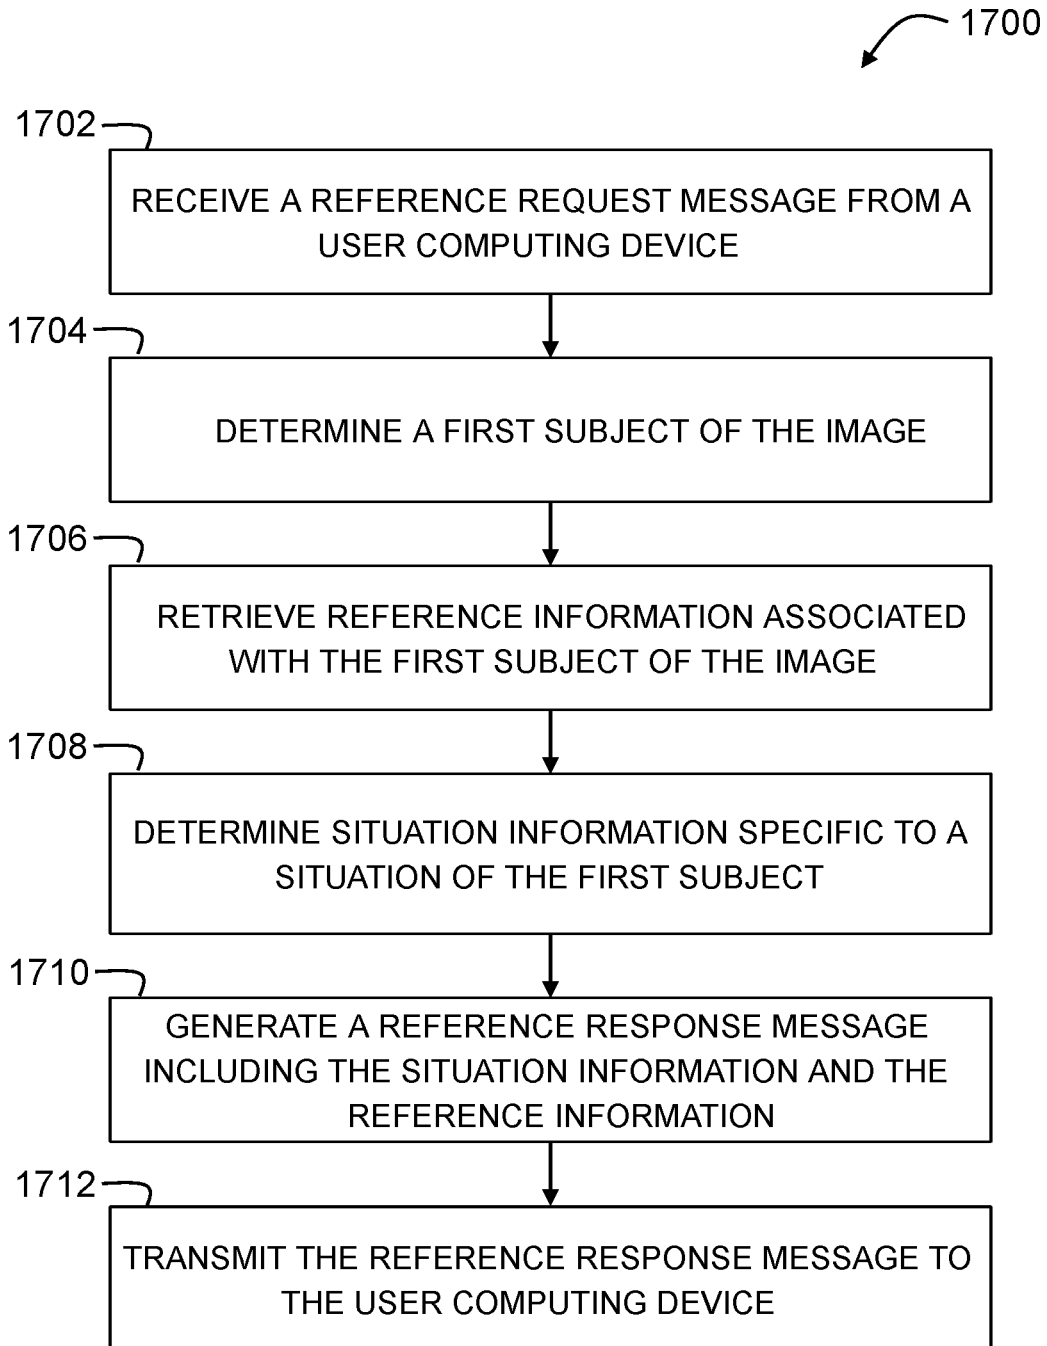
1700

1702

RECEIVE A REFERENCE REQUEST MESSAGE FROM A USER COMPUTING DEVICE

1704

DETERMINE A FIRST SUBJECT OF THE IMAGE

1706

RETRIEVE REFERENCE INFORMATION ASSOCIATED WITH THE FIRST SUBJECT OF THE IMAGE

1708

DETERMINE SITUATION INFORMATION SPECIFIC TO A SITUATION OF THE FIRST SUBJECT

1710

GENERATE A REFERENCE RESPONSE MESSAGE INCLUDING THE SITUATION INFORMATION AND THE REFERENCE INFORMATION

1712

TRANSMIT THE REFERENCE RESPONSE MESSAGE TO THE USER COMPUTING DEVICE